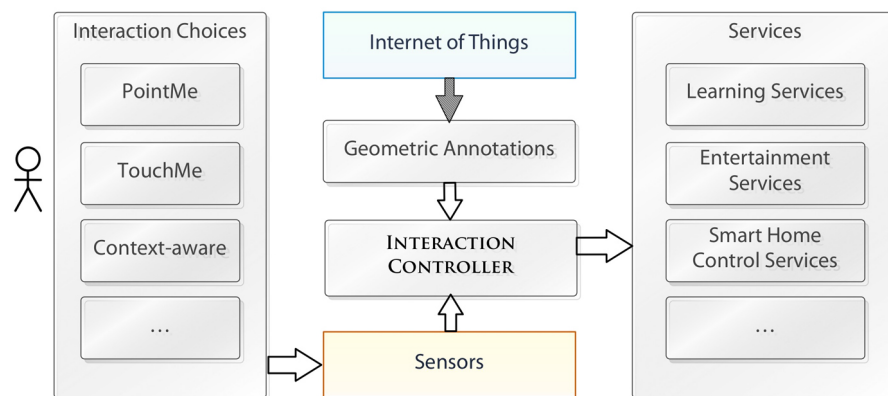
Interaction Choices

PointMe

TouchMe

Context-aware

...

Internet of Things

Geometric Annotations

Interaction Controller

Sensors

Services

Learning Services

Entertainment Services

Smart Home Control Services

...